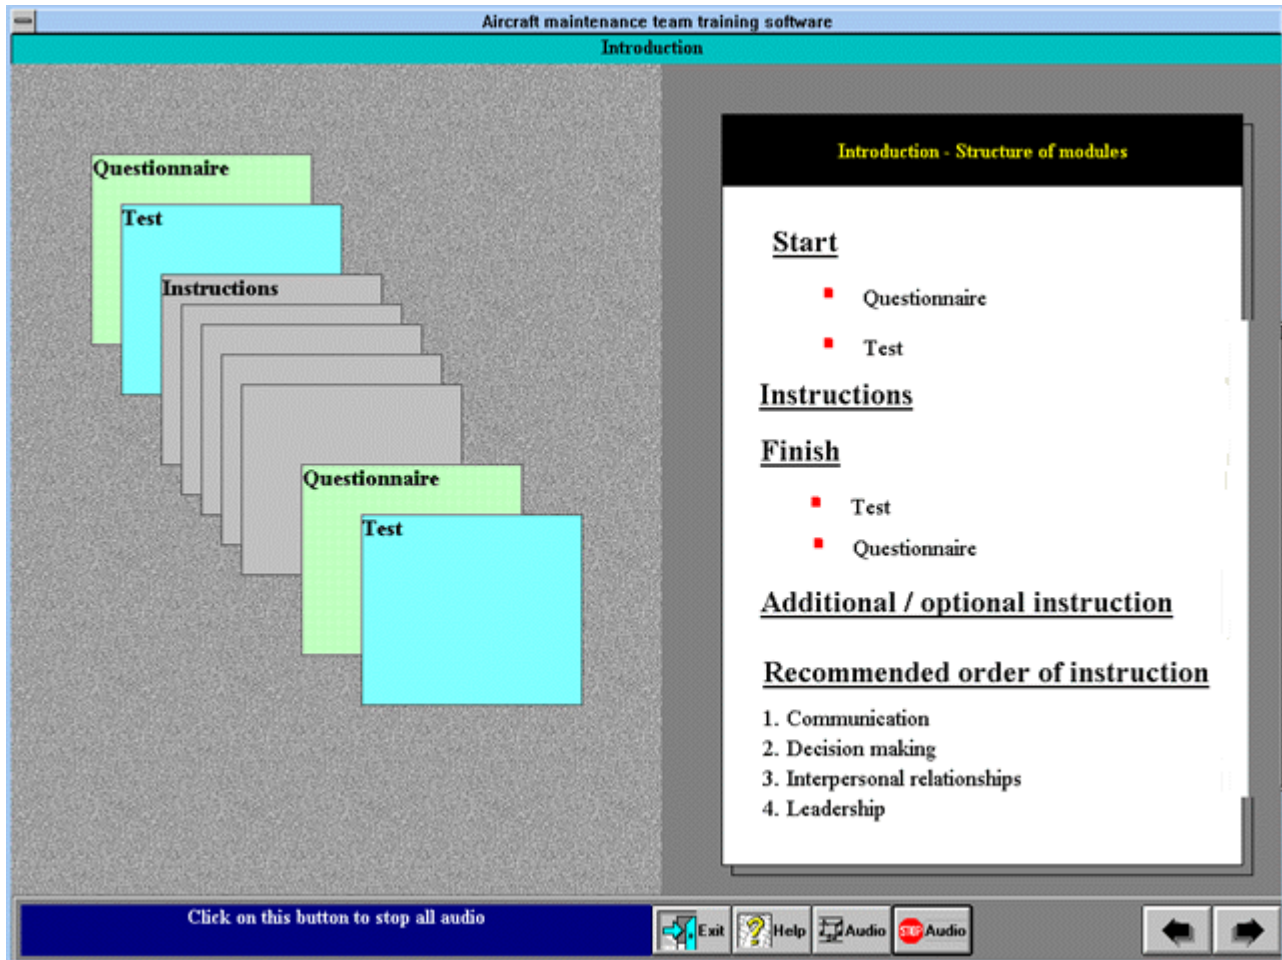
Aircraft maintenance team training software

Introduction

Questionnaire

Test

Instructions

Questionnaire

Test

Introduction - Structure of modules

Start

Questionnaire

Test

Instructions

Finish

Test

Questionnaire

Additional / optional instruction

Recommended order of instruction

1. Communication
2. Decision making
3. Interpersonal relationships
4. Leadership

Click on this button to stop all audio

Exit Help Audio STOP Audio